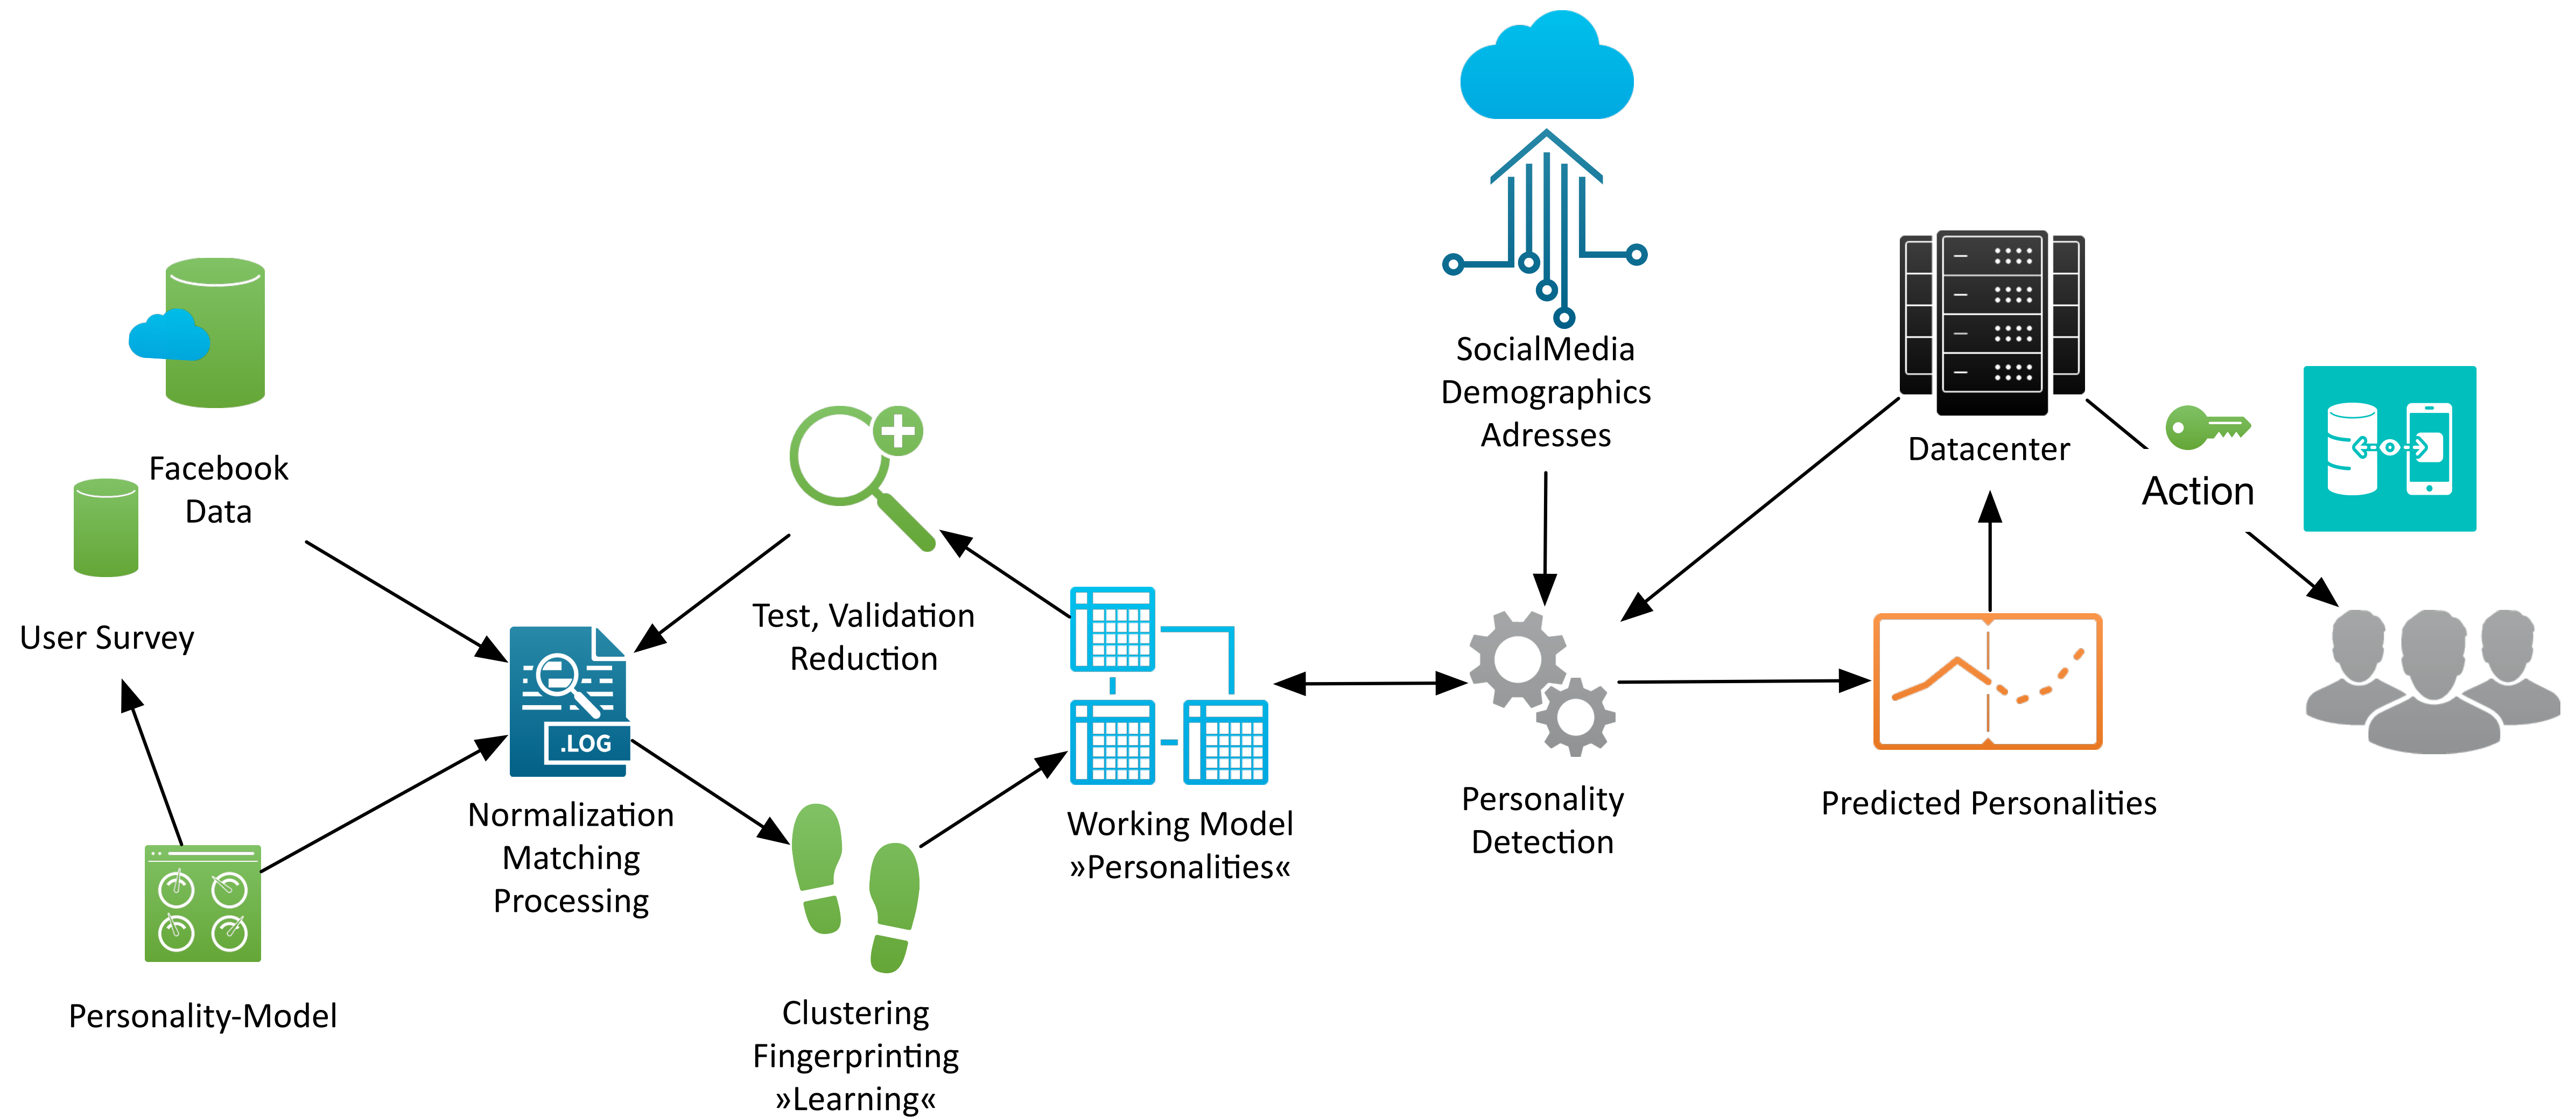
SocialMedia
Demographics
Adresses

Datacenter

Action

Facebook
Data

User Survey

Test, Validation
Reduction

.LOG

Normalization
Matching
Processing

Working Model
»Personalities«

Personality
Detection

Predicted Personalities

Personality-Model

Clustering
Fingerprinting
»Learning«